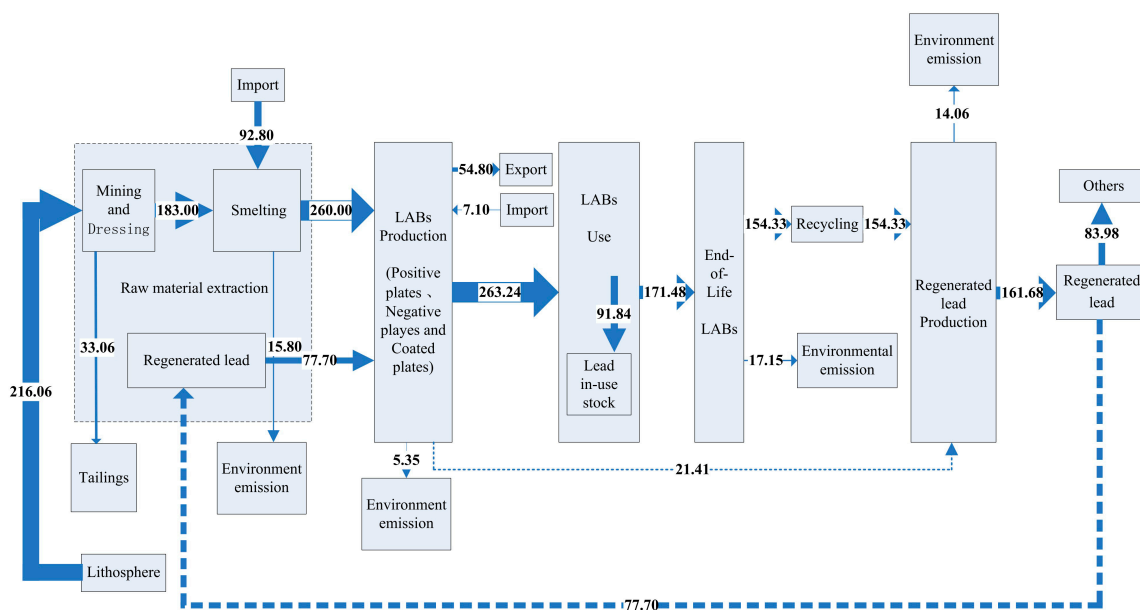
Import

92.80

Mining and Dressing

183.00

Smelting

260.00

Raw material extraction

33.06

Regenerated lead

15.80

77.70

216.06

Tailings

Environment emission

Lithosphere

LABs Production

(Positive plates 、 Negative playes and Coated plates)

54.80

Export

7.10

Import

263.24

5.35

Environment emission

LABs

Use

91.84

Lead in-use stock

171.48

End-of-Life

LABs

154.33

Recycling

154.33

17.15

Environmental emission

21.41

Environment emission

14.06

Regenerated lead Production

161.68

Others

83.98

Regenerated lead

77.70